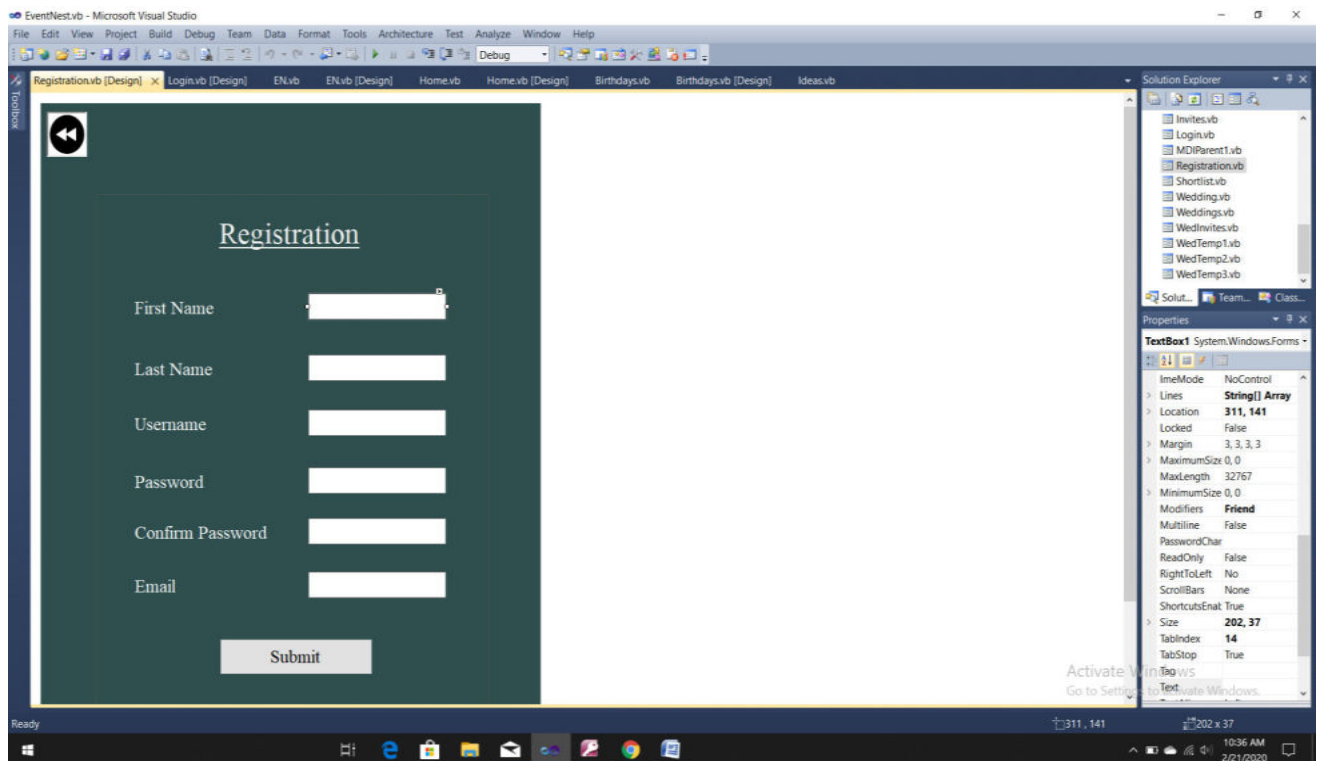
EventNest.vb - Microsoft Visual Studio

File Edit View Project Build Debug Team Data Format Tools Architecture Test Analyze Window Help

Debug

Toolbox

Registration.vb [Design] × Login.vb [Design] EN.vb EN.vb [Design] Home.vb Home.vb [Design] Birthdays.vb Birthdays.vb [Design] Ideas.vb

Registration

First Name

Last Name

Username

Password

Confirm Password

Email

Submit

Solution Explorer

Invites.vb
Login.vb
MDIParent1.vb
Registration.vb
Shortlist.vb
Wedding.vb
Weddings.vb
WedInvites.vb
WedTemp1.vb
WedTemp2.vb
WedTemp3.vb

Solut... Team... Class...

Properties

TextBox1 System.Windows.Forms

| | |
|---|---|
| ImeMode | NoControl |
| Lines | String[] Array |
| Location | 311, 141 |
| Locked | False |
| Margin | 3, 3, 3, 3 |
| MaximumSize | 0, 0 |
| MaxLength | 32767 |
| MinimumSize | 0, 0 |
| Modifiers | Friend |
| Multiline | False |
| PasswordChar | |
| ReadOnly | False |
| RightToLeft | No |
| ScrollBars | None |
| ShortcutsEnal | True |
| Size | 202, 37 |
| TabIndex | 14 |
| TabStop | True |
| Tag | |
| Text | |

Activate Windows
Go to Settings to activate Windows.

Ready

311, 141

202 x 37

10:36 AM
2/21/2020